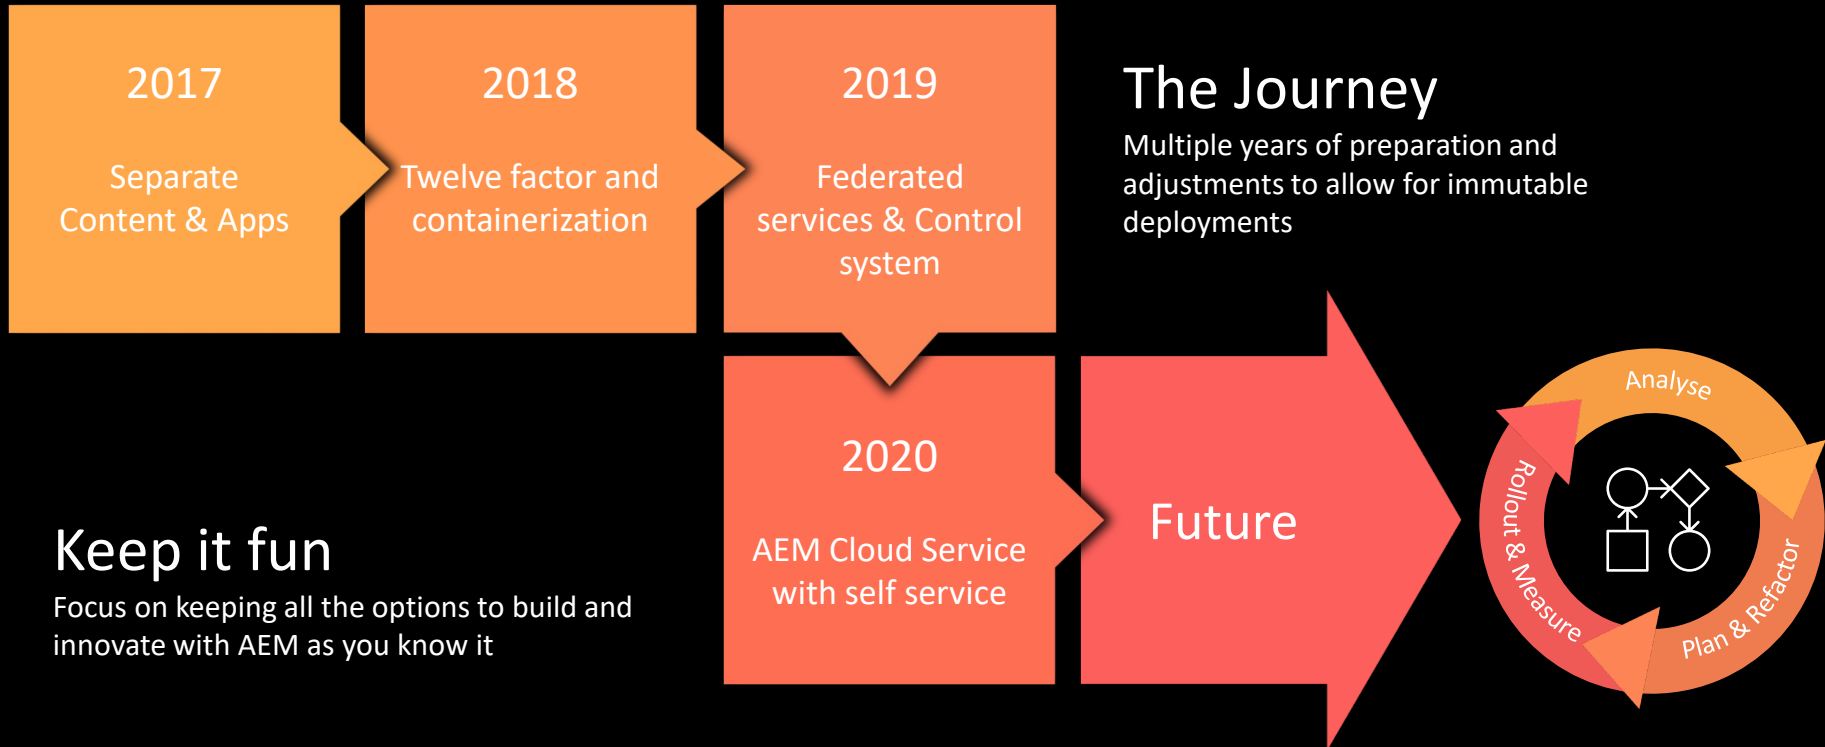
2017

Separate Content & Apps

2018

Twelve factor and containerization

2019

Federated services & Control system

The Journey

Multiple years of preparation and adjustments to allow for immutable deployments

2020

AEM Cloud Service with self service

Future

Analyse

Plan & Refactor

Rollout & Measure

Keep it fun

Focus on keeping all the options to build and innovate with AEM as you know it